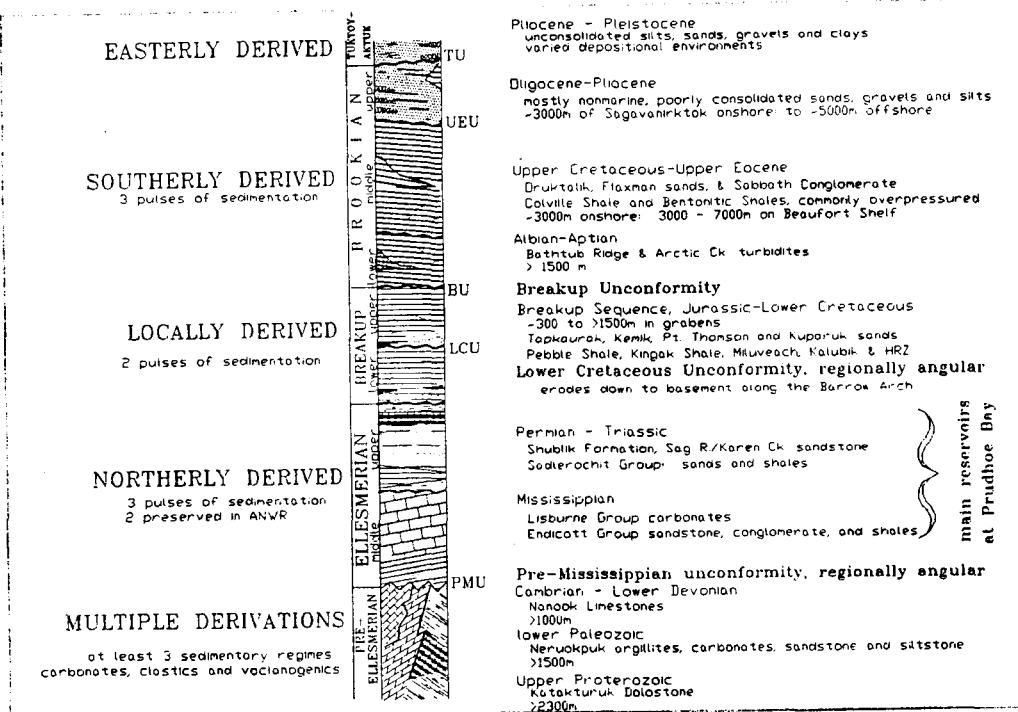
EASTERLY DERIVED

SOUTHERLY DERIVED
3 pulses of sedimentation

LOCALLY DERIVED
2 pulses of sedimentation

NORTHERLY DERIVED
3 pulses of sedimentation
2 preserved in ANWR

MULTIPLE DERIVATIONS
at least 3 sedimentary regimes
carbonates, clastics and volcanogenics

TUKTOYAKTUK
BROOKIAN upper middle lower
BREAKUP upper lower
ELLESMERIAN upper middle
PRE-ELLESMERIAN

TU
UEU
BU
LCU
PMU

Pliocene - Pleistocene
unconsolidated silts, sands, gravels and clays
varied depositional environments

Oligocene-Pliocene
mostly nonmarine, poorly consolidated sands, gravels and silts
~3000m of Sagavanirktok onshore to ~5000m offshore

Upper Cretaceous-Upper Eocene
Druktalik, Flaxman sands, & Sabbath Conglomerate
Colville Shale and Bentonitic Shales, commonly overpressured
~3000m onshore; 3000 - 7000m on Beaufort Shelf

Albian-Aptian
Bathtub Ridge & Arctic Ck turbidites
> 1500 m

Breakup Unconformity
Breakup Sequence, Jurassic-Lower Cretaceous
~300 to >1500m in grabens
Topkaurak, Kemik, Pt. Thomson and Kuparuk sands
Pebble Shale, Kingak Shale, Mikuveach, Kalubik & HRZ
Lower Cretaceous Unconformity, regionally angular
erodes down to basement along the Barrow Arch

Permian - Triassic
Shublik Formation, Sag R/Karen Ck sandstone
Sadlerochit Group: sands and shales

Mississippian
Lisburne Group carbonates
Endicott Group sandstone, conglomerate, and shales

main reservoirs at Prudhoe Bay

Pre-Mississippian unconformity, regionally angular
Cambrian - Lower Devonian
Nanook Limestones
>1000m
lower Paleozoic
Neruokpuk argillites, carbonates, sandstone and siltstone
>1500m
Upper Proterozoic
Katakturuk Dolostone
>2300m